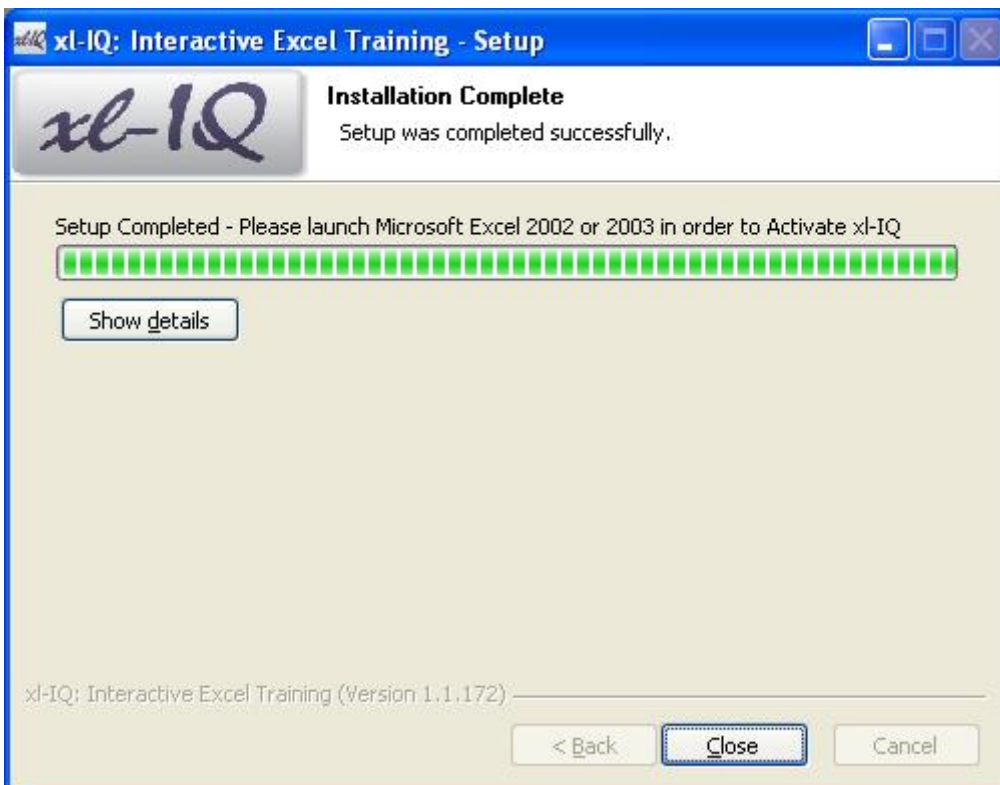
xl-IQ: Interactive Excel Training - Setup

xl-IQ

Installation Complete
Setup was completed successfully.

Setup Completed - Please launch Microsoft Excel 2002 or 2003 in order to Activate xl-IQ

Show details

xl-IQ: Interactive Excel Training (Version 1.1.172)

< Back
Close
Cancel